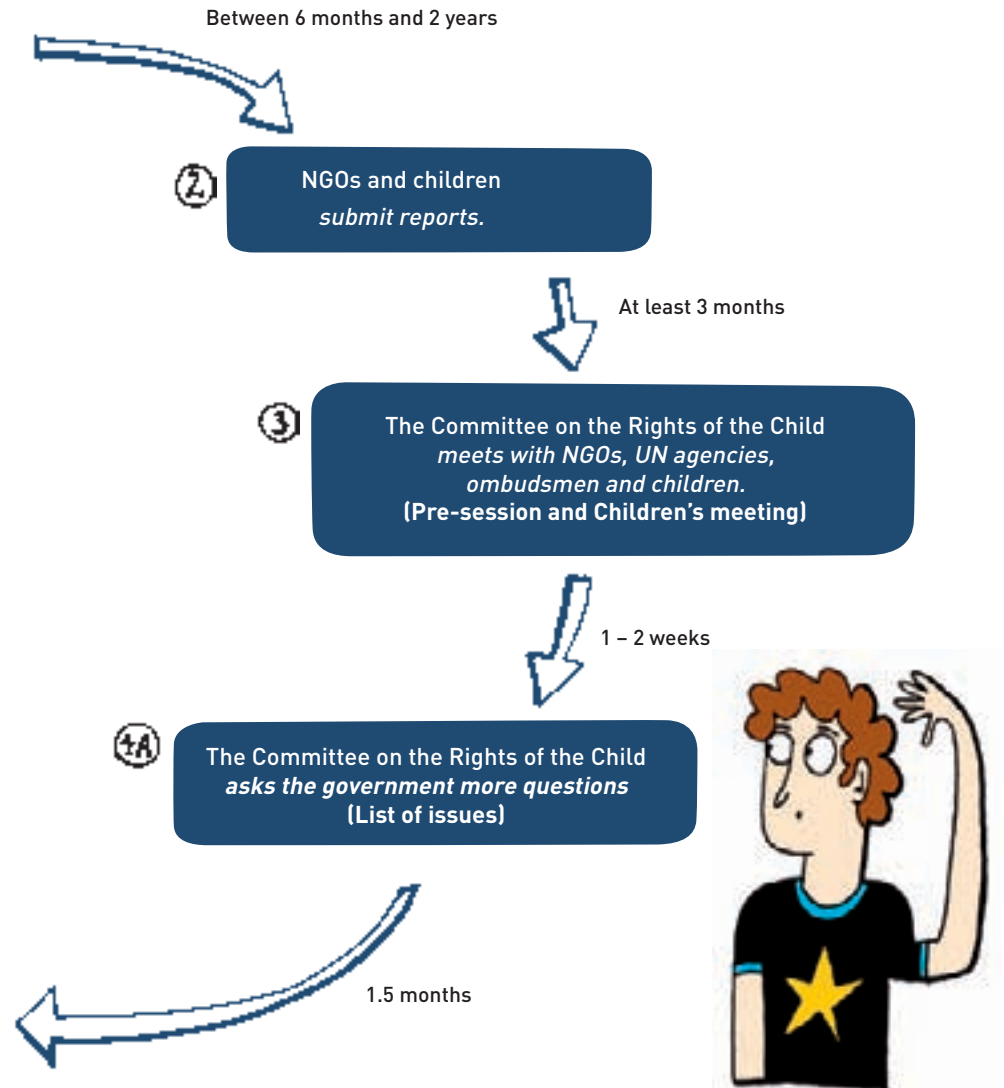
Between 6 months and 2 years

2 NGOs and children
*submit reports.*

At least 3 months

3 The Committee on the Rights of the Child
*meets with NGOs, UN agencies, ombudsmen and children.*
**(Pre-session and Children's meeting)**

1 – 2 weeks

4A The Committee on the Rights of the Child
***asks the government more questions***
**(List of issues)**

1.5 months